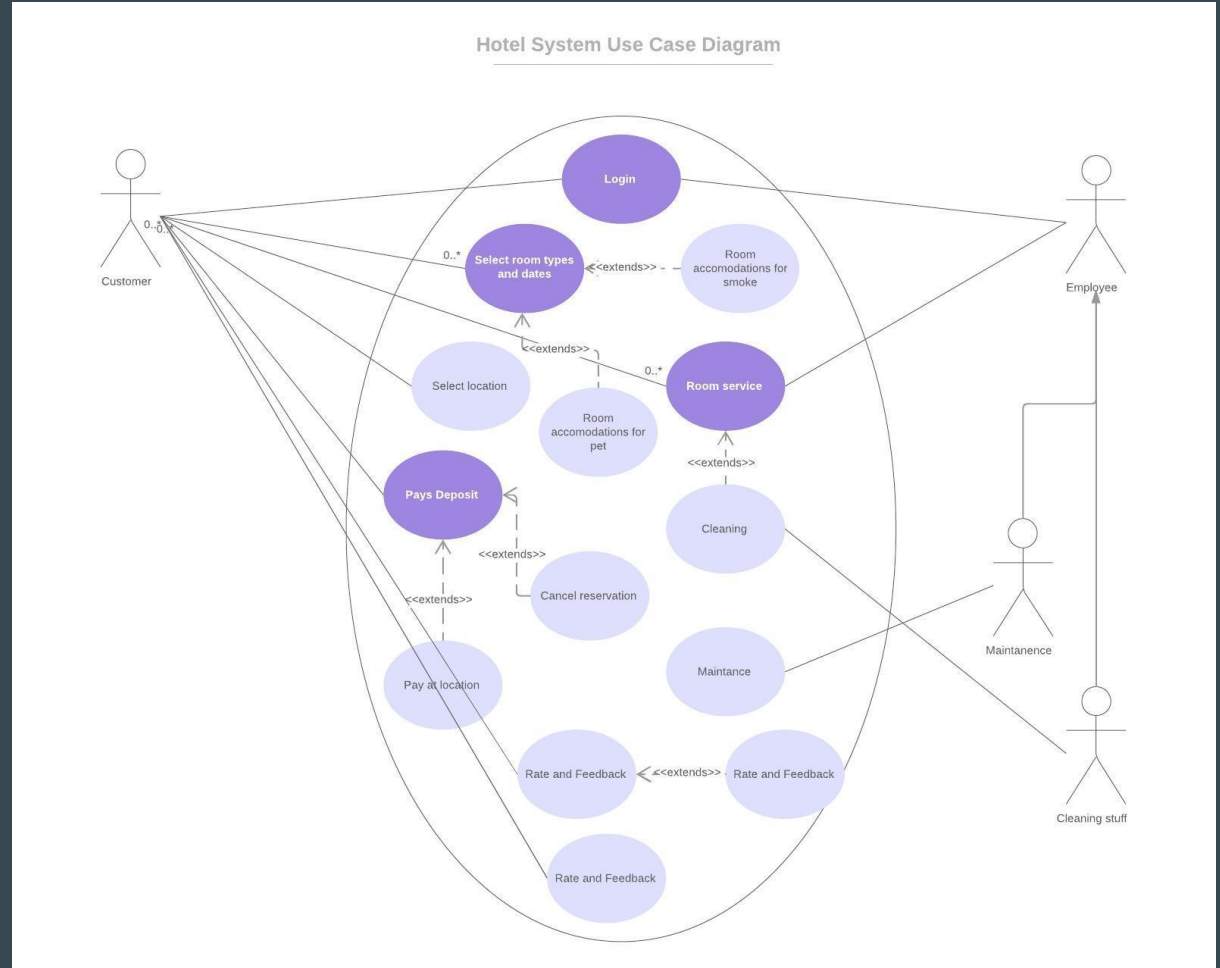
Hotel System Use Case Diagram

Customer

0..*
0..*

Login

Employee

0..*

Select room types and dates

<<extends>>

Room accomodations for smoke

<<extends>>

0..*

Select location

Room service

Room accomodations for pet

<<extends>>

Pays Deposit

Cleaning

<<extends>>

Cancel reservation

<<extends>>

Maintanence

Maintance

Pay at location

Rate and Feedback

<<extends>>

Rate and Feedback

Cleaning stuff

Rate and Feedback